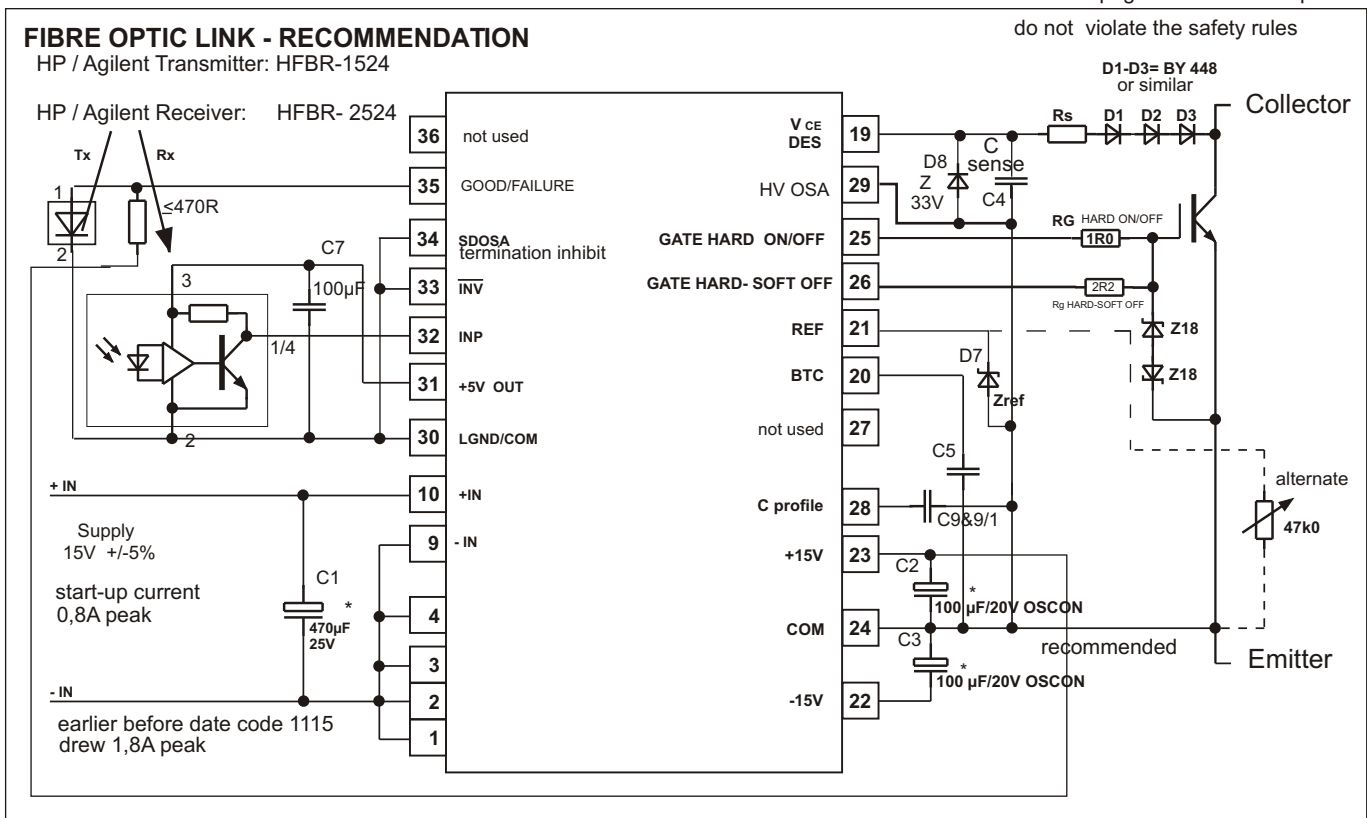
do not violate the safety rules

FIBRE OPTIC LINK - RECOMMENDATION
HP / Agilent Transmitter: HFBR-1524

HP / Agilent Receiver: HFBR- 2524

Tx Rx

1
2
≤470R

3
C7
100µF
1/4
2

+ IN

Supply
15V +/-5%

start-up current
0,8A peak

C1
*
470µF
25V

- IN

earlier before date code 1115
drew 1,8A peak

36 not used
35 GOOD/FAILURE
34 SDOSA termination inhibit
33 $\overline{INV}$
32 INP
31 +5V OUT
30 LGND/COM
10 +IN
9 - IN
4
3
2
1

V CE DES 19
HV OSA 29
GATE HARD ON/OFF 25
GATE HARD- SOFT OFF 26
REF 21
BTC 20
not used 27
C profile 28
+15V 23
COM 24
-15V 22

D1-D3= BY 448
or similar

Rs D1 D2 D3
Collector
D8
Z
33V
C
sense
C4
RG HARD ON/OFF
1R0
2R2
Rg HARD-SOFT OFF
Z18
Z18
D7
Zref
C5
C9&9/1
C2
*
100 µF/20V OSCON
C3
*
100 µF/20V OSCON
recommended
alternate
47k0
Emitter